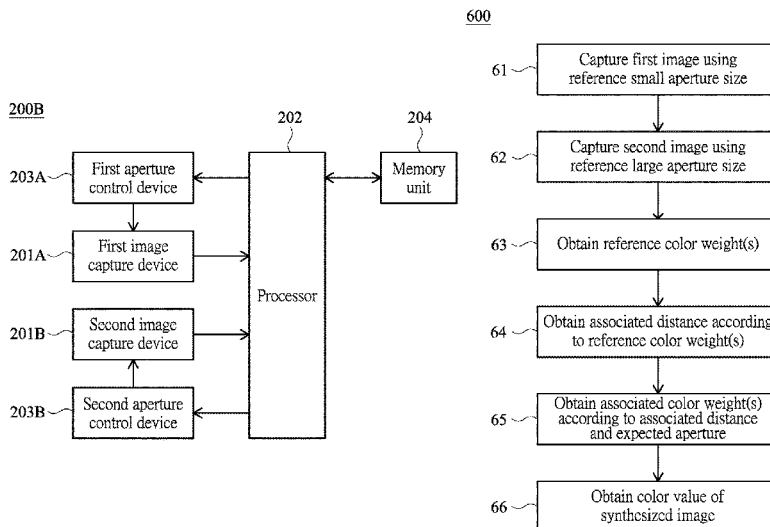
200B

202

204

203A

First aperture control device

201A

First image capture device

Processor

Memory unit

201B

Second image capture device

203B

Second aperture control device

600

61

Capture first image using reference small aperture size

62

Capture second image using reference large aperture size

63

Obtain reference color weight(s)

64

Obtain associated distance according to reference color weight(s)

65

Obtain associated color weight(s) according to associated distance and expected aperture

66

Obtain color value of synthesized image